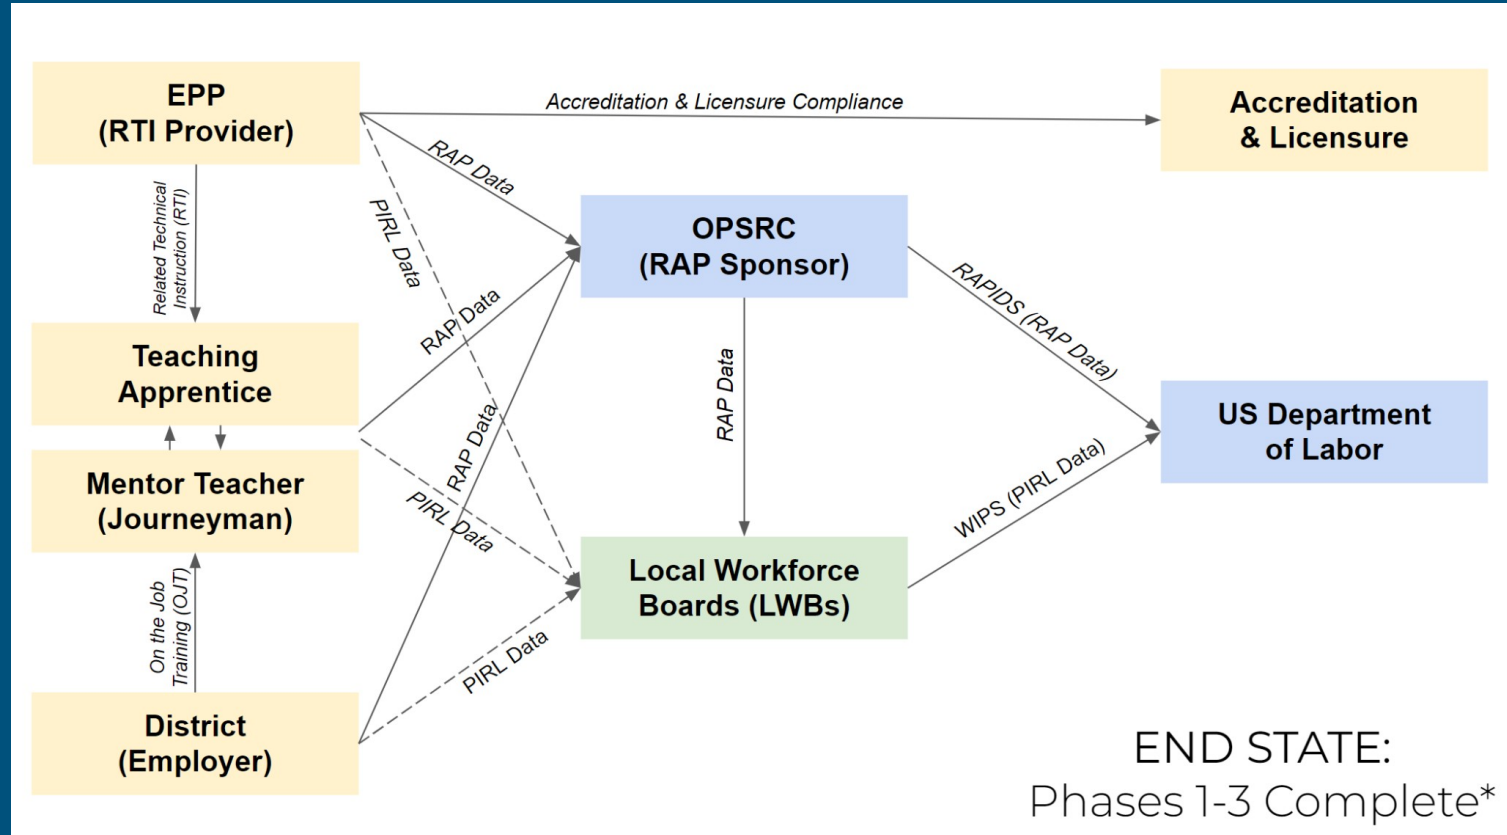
EPP
(RTI Provider)

Accreditation & Licensure Compliance

Accreditation
& Licensure

Related Technical Instruction (RTI)

RAP Data

PIRL Data

OPSRC
(RAP Sponsor)

RAPIDS (RAP Data)

Teaching
Apprentice

RAP Data

RAP Data

US Department
of Labor

Mentor Teacher
(Journeyman)

RAP Data

PIRL Data

WIPS (PIRL Data)

Local Workforce
Boards (LWBs)

On the Job Training (OJT)

PIRL Data

District
(Employer)

END STATE:
Phases 1-3 Complete*